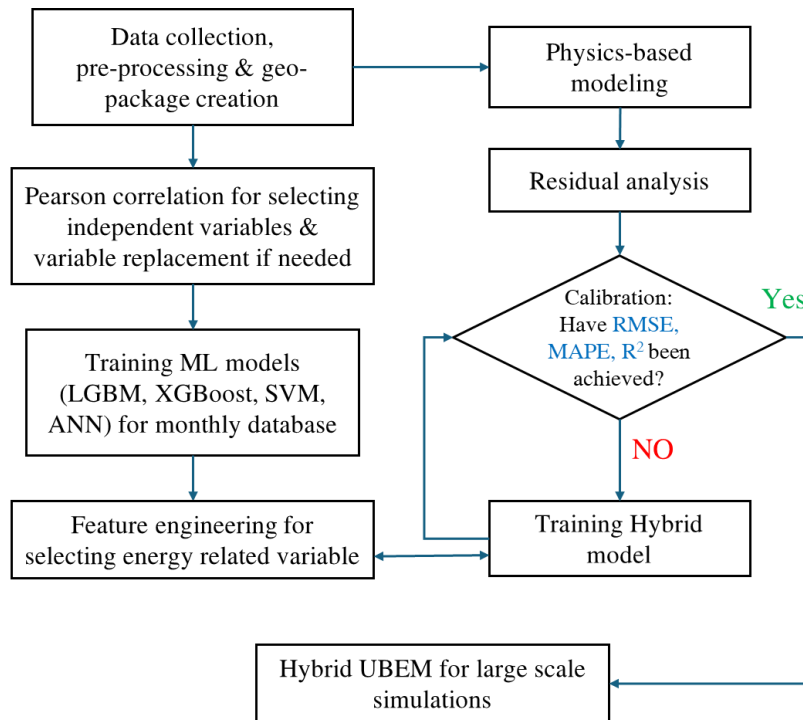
Data collection, pre-processing & geo-package creation

Physics-based modeling

Pearson correlation for selecting independent variables & variable replacement if needed

Residual analysis

Calibration: Have RMSE, MAPE, $R^2$ been achieved?

Yes

Training ML models (LGBM, XGBoost, SVM, ANN) for monthly database

NO

Feature engineering for selecting energy related variable

Training Hybrid model

Hybrid UBEM for large scale simulations